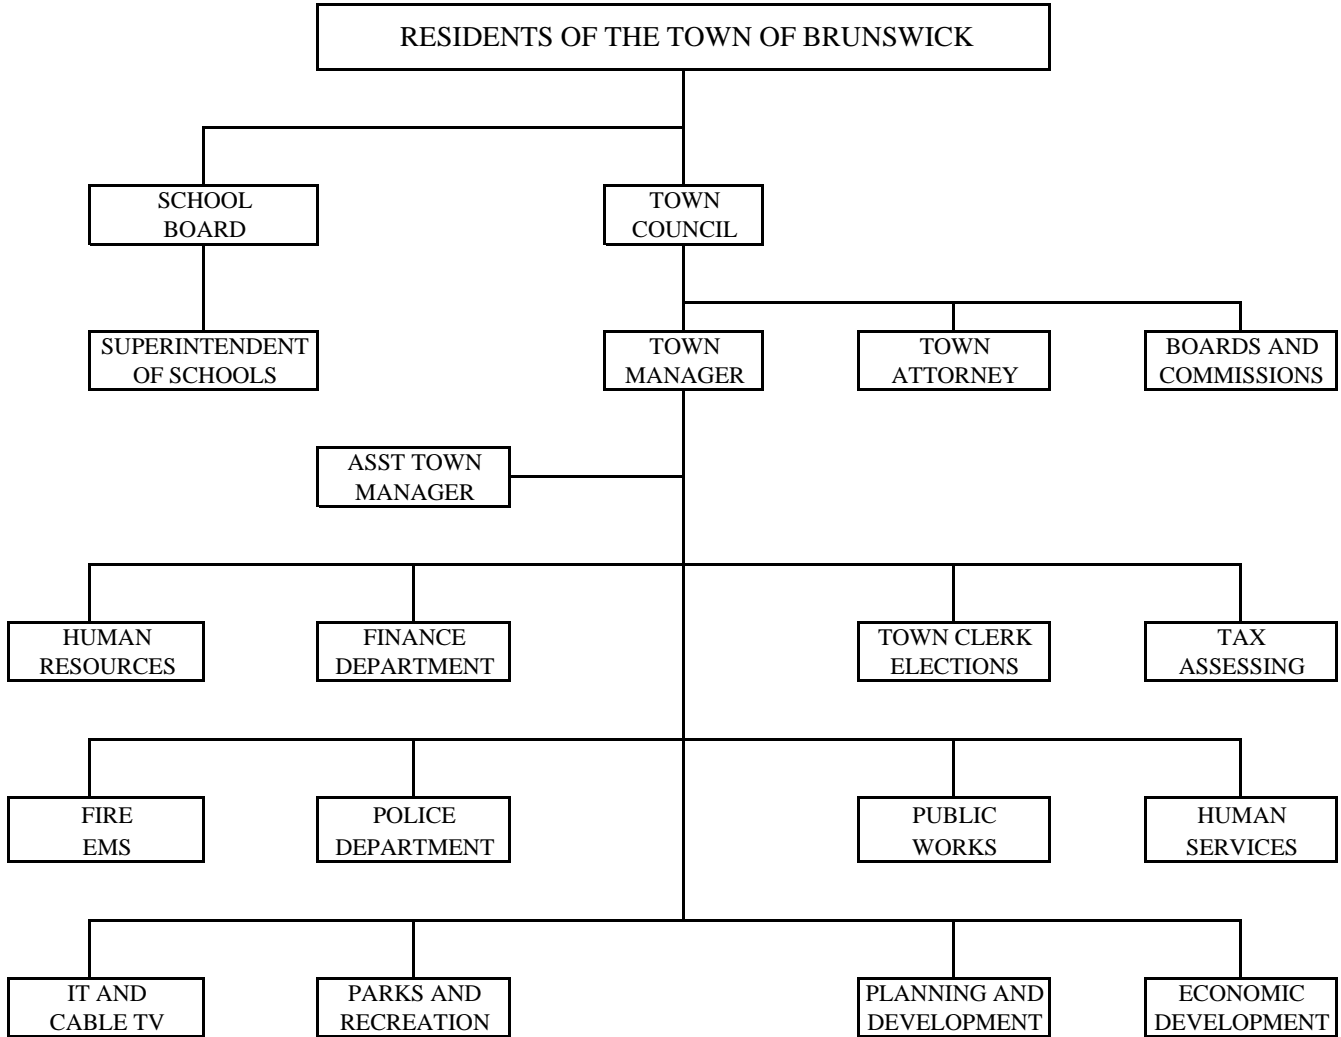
RESIDENTS OF THE TOWN OF BRUNSWICK

SCHOOL BOARD

TOWN COUNCIL

SUPERINTENDENT OF SCHOOLS

TOWN MANAGER

TOWN ATTORNEY

BOARDS AND COMMISSIONS

ASST TOWN MANAGER

HUMAN RESOURCES

FINANCE DEPARTMENT

TOWN CLERK ELECTIONS

TAX ASSESSING

FIRE EMS

POLICE DEPARTMENT

PUBLIC WORKS

HUMAN SERVICES

IT AND CABLE TV

PARKS AND RECREATION

PLANNING AND DEVELOPMENT

ECONOMIC DEVELOPMENT